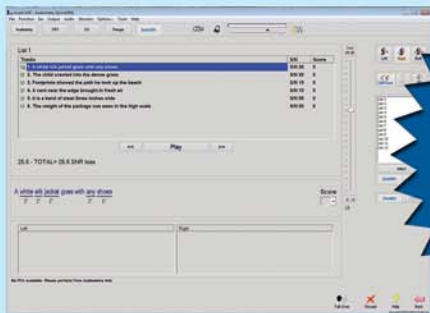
List 1

| Tracks | S/N | Score |
|---|---|---|
| 1. A white silk jacket goes with any shoes | 0/0 33 | 0 |
| 2. The child crawled into the dense grass | 0/0 33 | 0 |
| 3. Footprints showed the path he took up the beach | 0/0 19 | 0 |
| 4. A vent near the edge brought in fresh air | 0/0 15 | 0 |
| 5. It is a band of steel three inches wide | 0/0 15 | 0 |
| 6. The weight of the package was seen in the high scale | 0/0 33 | 0 |

Play

25.5 - TOTAL= 25.5 SNR loss

A white silk jacket goes with any shoes

Score

Left

Right

Play

Help